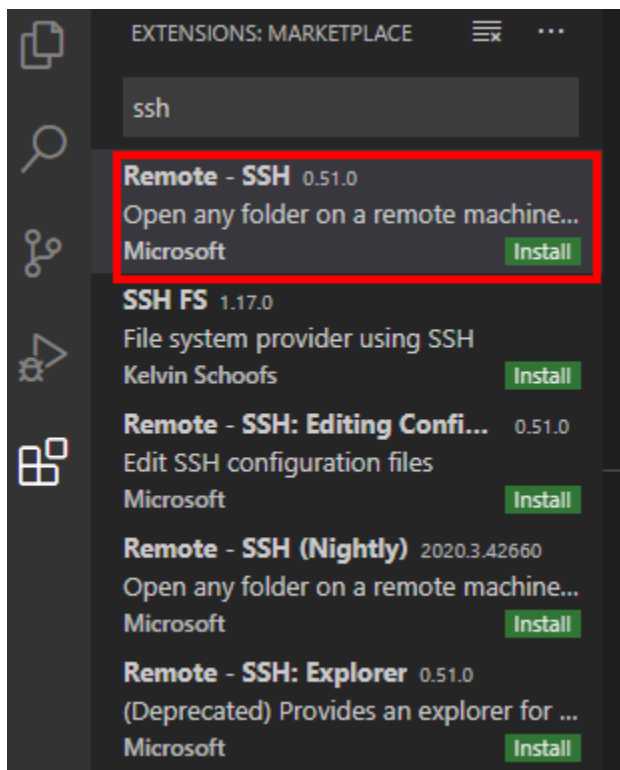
EXTENSIONS: MARKETPLACE

ssh

Remote - SSH 0.51.0
Open any folder on a remote machine...
Microsoft Install

SSH FS 1.17.0
File system provider using SSH
Kelvin Schoofs Install

Remote - SSH: Editing Confi... 0.51.0
Edit SSH configuration files
Microsoft Install

Remote - SSH (Nightly) 2020.3.42660
Open any folder on a remote machine...
Microsoft Install

Remote - SSH: Explorer 0.51.0
(Deprecated) Provides an explorer for ...
Microsoft Install